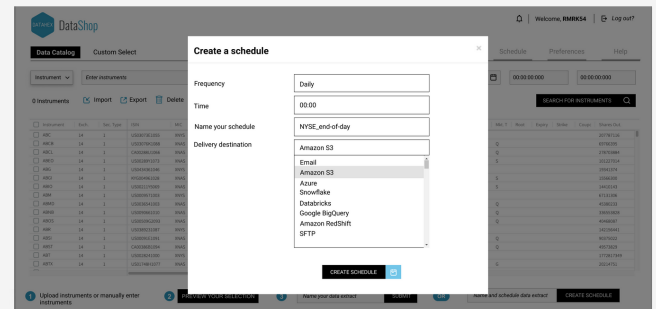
DataShop

Welcome, RMRK54 | Log out?

Data Catalog Custom Select

Schedule Preferences Help

Instrument Enter instruments

00:00:00.000 00:00:00.000

0 instruments Import Export Delete

SEARCH FOR INSTRUMENTS

Create a schedule

×

Frequency Daily

Time 00:00

Name your schedule NYSE_end-of-day

Delivery destination Amazon S3

Email
Amazon S3
Azure
Snowflake
Databricks
Google BigQuery
Amazon RedShift
SFTP

CREATE SCHEDULE

1 Upload instruments or manually enter instruments

2 PREVIEW YOUR SELECTION

3 Name your data extract SUBMIT OR Name and schedule data extract CREATE SCHEDULE